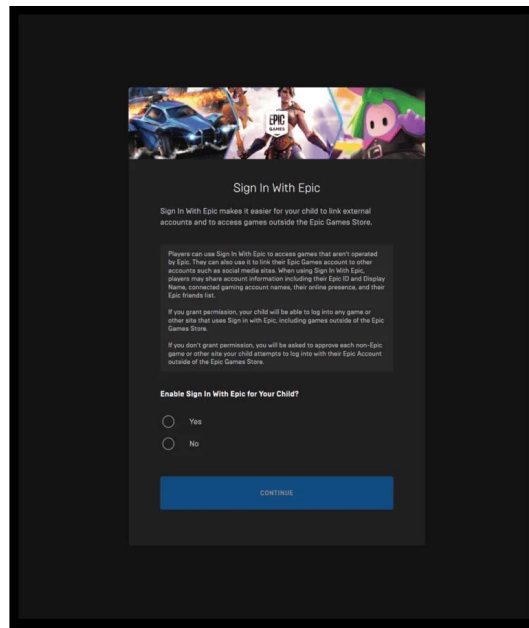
EPIC GAMES

Sign In With Epic

Sign In With Epic makes it easier for your child to link external accounts and to access games outside the Epic Games Store.

Players can use Sign In With Epic to access games that aren't operated by Epic. They can also use it to link their Epic Games account to other accounts such as social media sites. When using Sign In With Epic, players may share account information including their Epic ID and Display Name, connected gaming account names, their online presence, and their Epic friends list.

If you grant permission, your child will be able to log into any game or other site that uses Sign in with Epic, including games outside of the Epic Games Store.

If you don't grant permission, you will be asked to approve each non-Epic game or other site your child attempts to log into with their Epic Account outside of the Epic Games Store.

Enable Sign In With Epic for Your Child?

Yes

No

CONTINUE